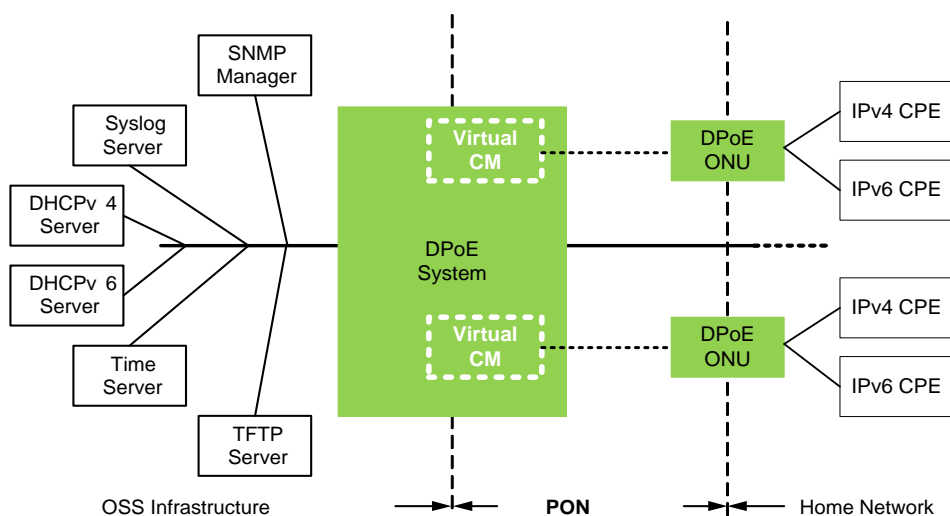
SNMP Manager

Syslog Server

DHCPv 4 Server

DHCPv 6 Server

Time Server

TFTP Server

Virtual CM

DPoE System

Virtual CM

DPoE ONU

DPoE ONU

IPv4 CPE

IPv6 CPE

IPv4 CPE

IPv6 CPE

OSS Infrastructure

PON

Home Network